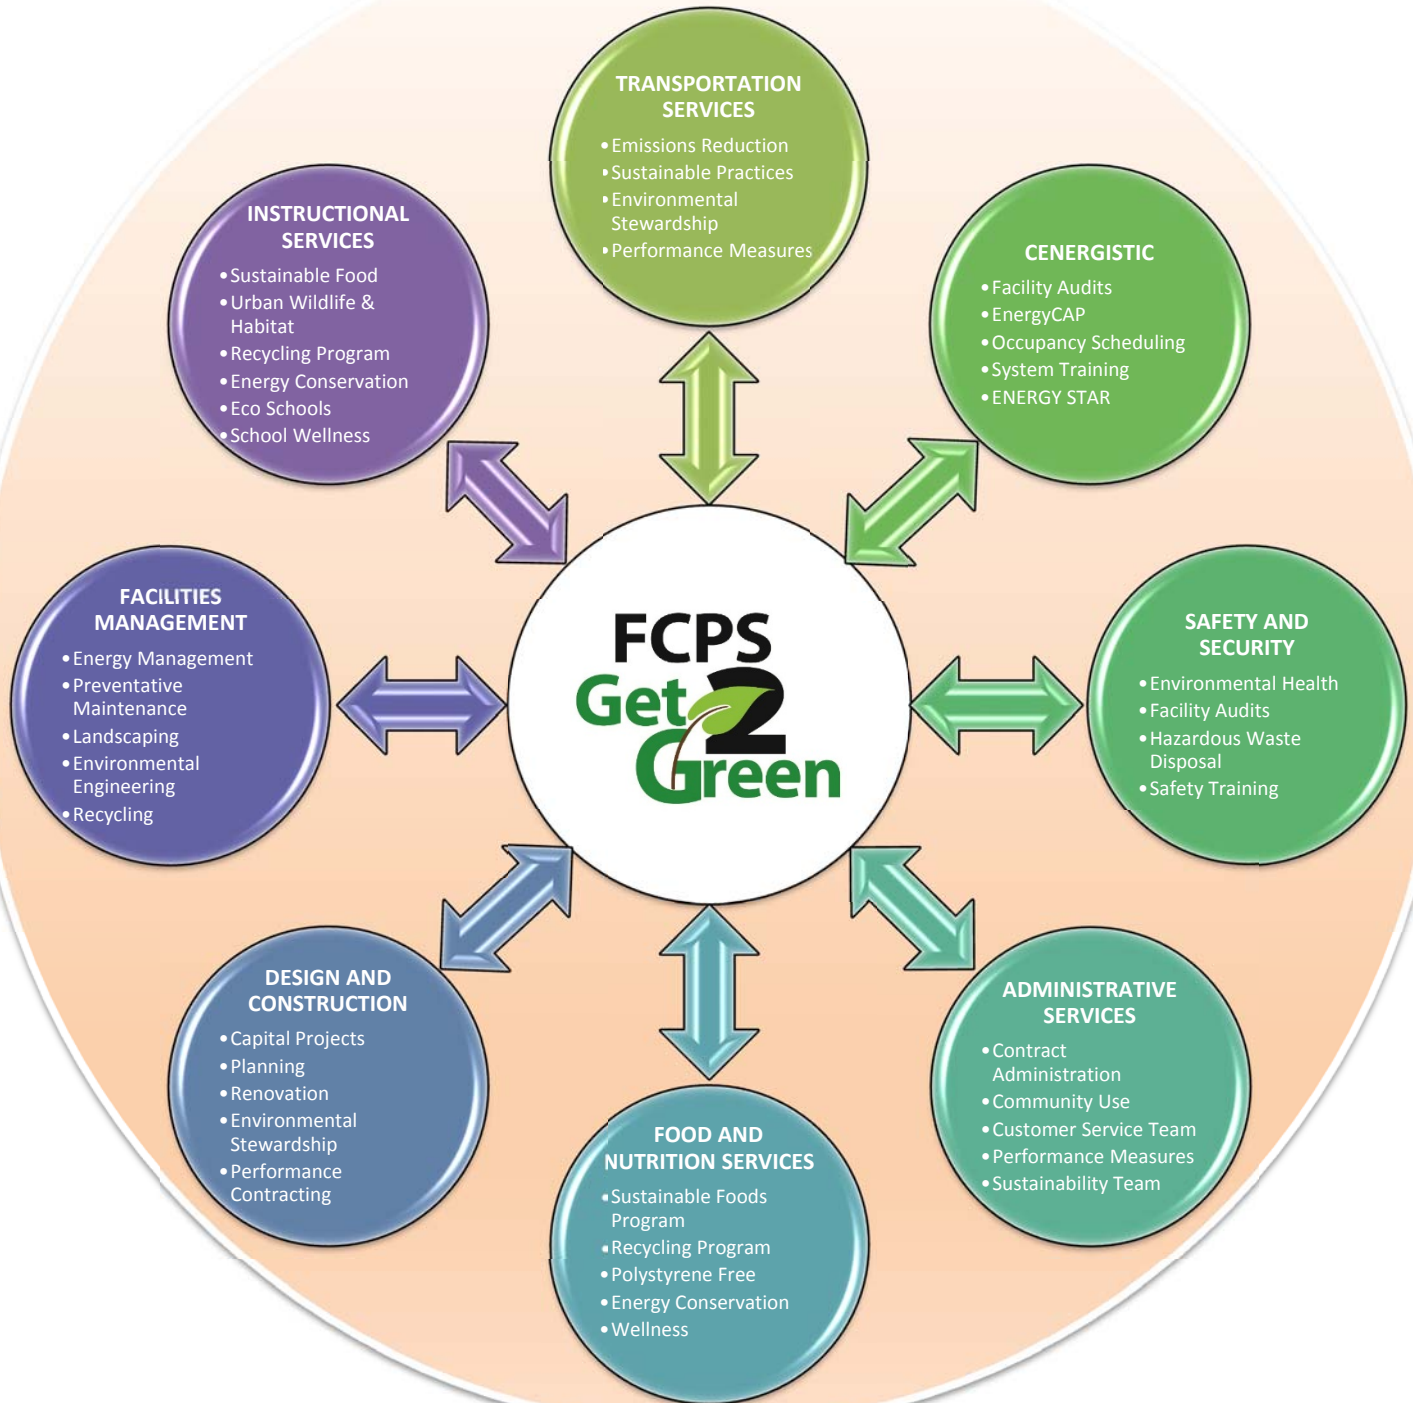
TRANSPORTATION SERVICES
• Emissions Reduction
• Sustainable Practices
• Environmental Stewardship
• Performance Measures

INSTRUCTIONAL SERVICES
• Sustainable Food
• Urban Wildlife & Habitat
• Recycling Program
• Energy Conservation
• Eco Schools
• School Wellness

CENERGISTIC
• Facility Audits
• EnergyCAP
• Occupancy Scheduling
• System Training
• ENERGY STAR

FACILITIES MANAGEMENT
• Energy Management
• Preventative Maintenance
• Landscaping
• Environmental Engineering
• Recycling

FCPS Get 2 Green

SAFETY AND SECURITY
• Environmental Health
• Facility Audits
• Hazardous Waste Disposal
• Safety Training

DESIGN AND CONSTRUCTION
• Capital Projects
• Planning
• Renovation
• Environmental Stewardship
• Performance Contracting

ADMINISTRATIVE SERVICES
• Contract Administration
• Community Use
• Customer Service Team
• Performance Measures
• Sustainability Team

FOOD AND NUTRITION SERVICES
• Sustainable Foods Program
• Recycling Program
• Polystyrene Free
• Energy Conservation
• Wellness